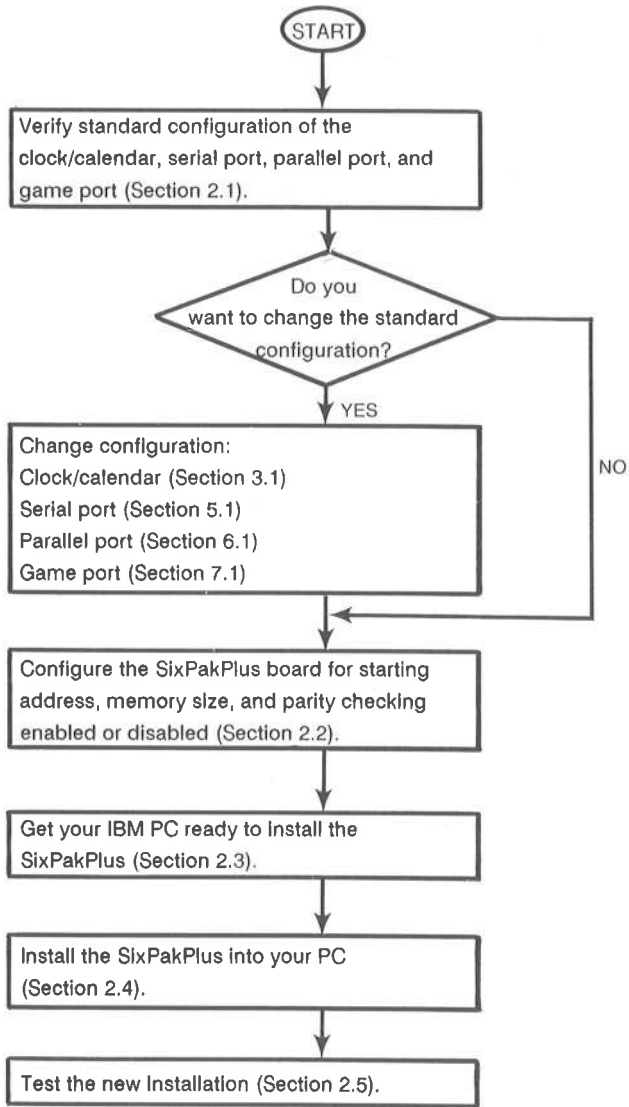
START

Verify standard configuration of the clock/calendar, serial port, parallel port, and game port (Section 2.1).

Do you want to change the standard configuration?

YES

NO

Change configuration:
Clock/calendar (Section 3.1)
Serial port (Section 5.1)
Parallel port (Section 6.1)
Game port (Section 7.1)

Configure the SixPakPlus board for starting address, memory size, and parity checking enabled or disabled (Section 2.2).

Get your IBM PC ready to install the SixPakPlus (Section 2.3).

Install the SixPakPlus into your PC (Section 2.4).

Test the new installation (Section 2.5).